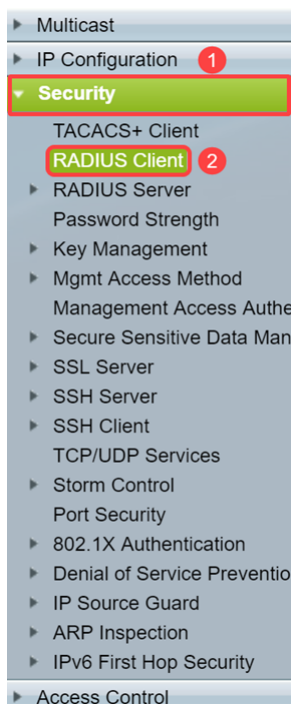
Multicast
IP Configuration 1
Security
TACACS+ Client
RADIUS Client 2
RADIUS Server
Password Strength
Key Management
Mgmt Access Method
Management Access Authe
Secure Sensitive Data Man
SSL Server
SSH Server
SSH Client
TCP/UDP Services
Storm Control
Port Security
802.1X Authentication
Denial of Service Preventio
IP Source Guard
ARP Inspection
IPv6 First Hop Security
Access Control